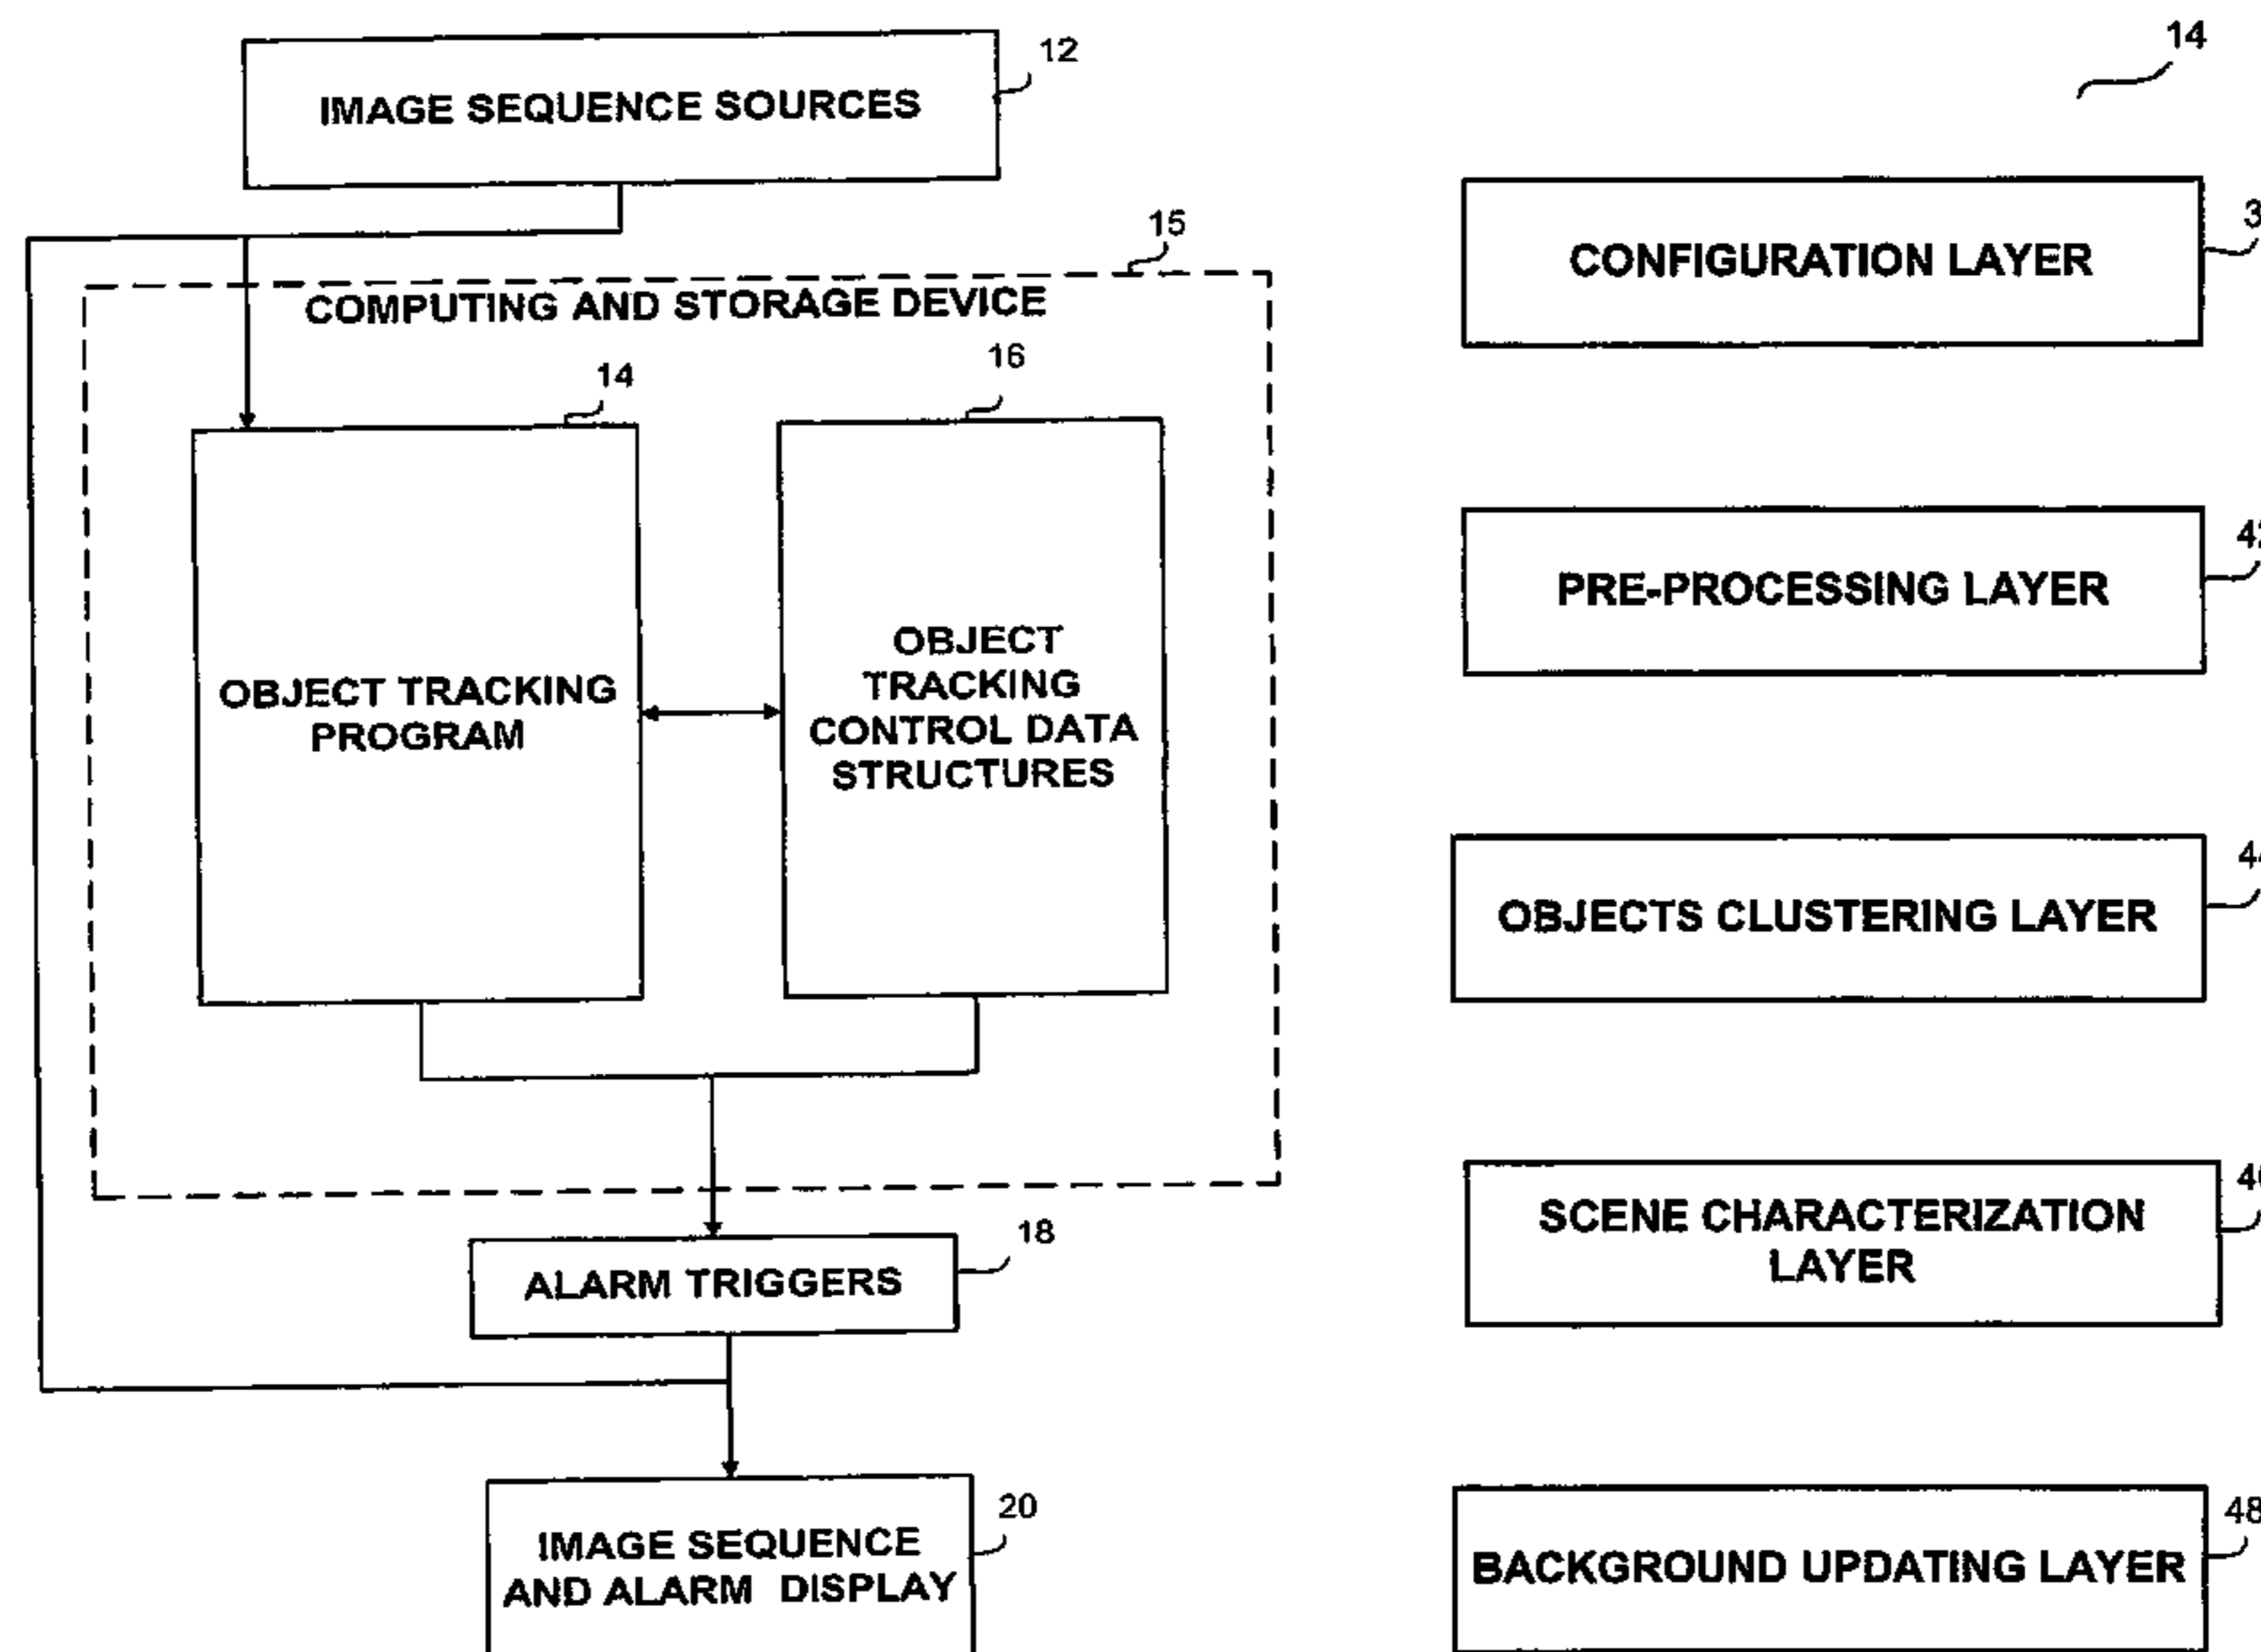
IMAGE SEQUENCE SOURCES
12

15
COMPUTING AND STORAGE DEVICE

14
OBJECT TRACKING PROGRAM

16
OBJECT TRACKING CONTROL DATA STRUCTURES

ALARM TRIGGERS
18

IMAGE SEQUENCE AND ALARM DISPLAY
20

14

CONFIGURATION LAYER
3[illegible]

PRE-PROCESSING LAYER
4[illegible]

OBJECTS CLUSTERING LAYER
4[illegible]

SCENE CHARACTERIZATION LAYER
4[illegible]

BACKGROUND UPDATING LAYER
48